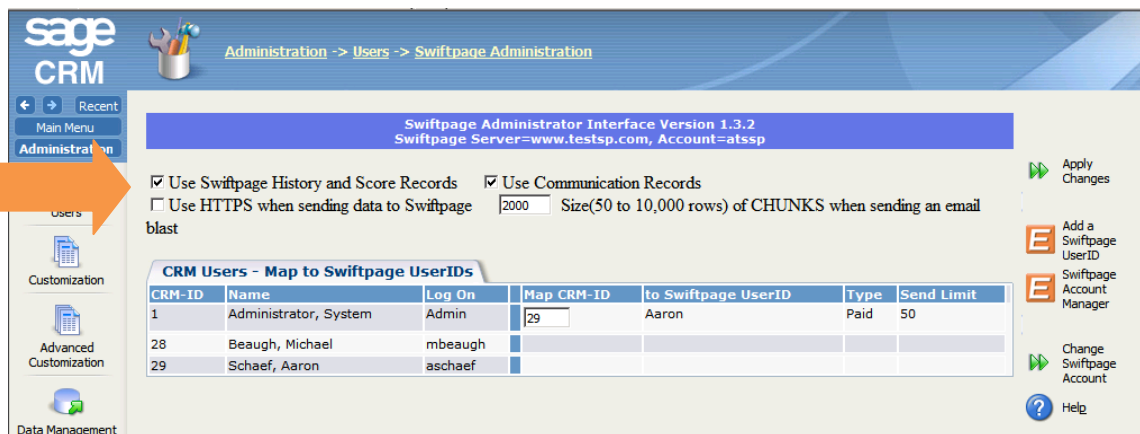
sage CRM

Administration -> Users -> Swiftpage Administration

Recent
Main Menu
Administration

Users

Customization

Advanced Customization

Data Management

Swiftpage Administrator Interface Version 1.3.2
Swiftpage Server=www.testsp.com, Account=atssp

☑ Use Swiftpage History and Score Records ☑ Use Communication Records
☐ Use HTTPS when sending data to Swiftpage 2000 Size(50 to 10,000 rows) of CHUNKS when sending an email blast

CRM Users - Map to Swiftpage UserIDs

| CRM-ID | Name | Log On | Map CRM-ID | to Swiftpage UserID | Type | Send Limit |
|---|---|---|---|---|---|---|
| 1 | Administrator, System | Admin | 29 | Aaron | Paid | 50 |
| 28 | Beaugh, Michael | mbeaugh | | | | |
| 29 | Schaef, Aaron | aschaef | | | | |

Apply Changes

Add a Swiftpage UserID

Swiftpage Account Manager

Change Swiftpage Account

Help